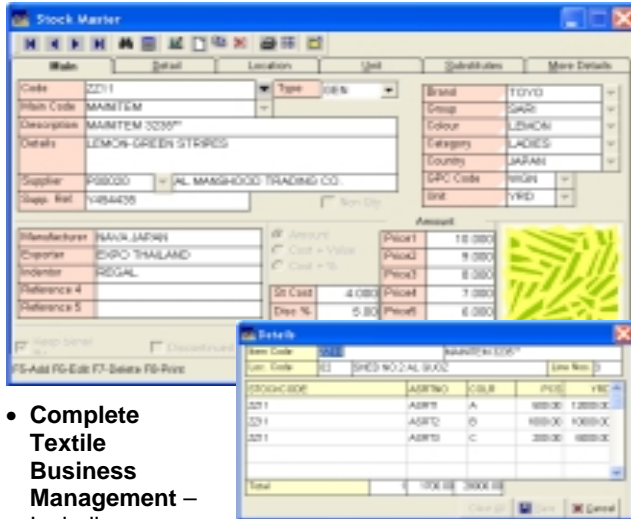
Stock Master

Main | Detail | Location | Unit | Substitutes | More Details

Code: ZZ11
Type: GEN
Main Code: MAINITEM
Description: MAINITEM 32357"
Details: LEMON-GREEN STRIPES
Supplier: P00020
AL MANSHOOD TRADING CO.
Supp. Ref: Y484438
Non Qty

Brand: TOYO
Group: SARI
Colour: LEMON
Category: LADIES
Country: JAPAN
GPC Code: MGN
Unit: YRD

Amount
Manufacturer: NAVA JAPAN
Exporter: EXPO THAILAND
Indentor: REGAL
Reference 4
Reference 5

Amount
Cost + Value
Cost + %

Price1 10.000
Price2 9.000
Price3 8.000
St Cost 4.000
Price4 7.000
Disc % 5.00
Price5 6.000

Keep Serial No.
Discontinued

F5-Add F6-Edit F7-Delete F8-Print

Details
Item Code: ZZ11 MAINITEM 32357"
Loc. Code: 02 SHED NO.2 AL QUOZ
Line Nos: 3

| STOCKCODE | ASRTNO | COLR | PCS | YRD |
|---|---|---|---|---|
| ZZ11 | ASRT1 | A | 500.00 | 12000.00 |
| ZZ11 | ASRT2 | B | 100.00 | 10000.00 |
| ZZ11 | ASRT3 | C | 200.00 | 8000.00 |

Total 1700.00 30000.00

Clear All | Save | Cancel

• Complete Textile Business Management – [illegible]